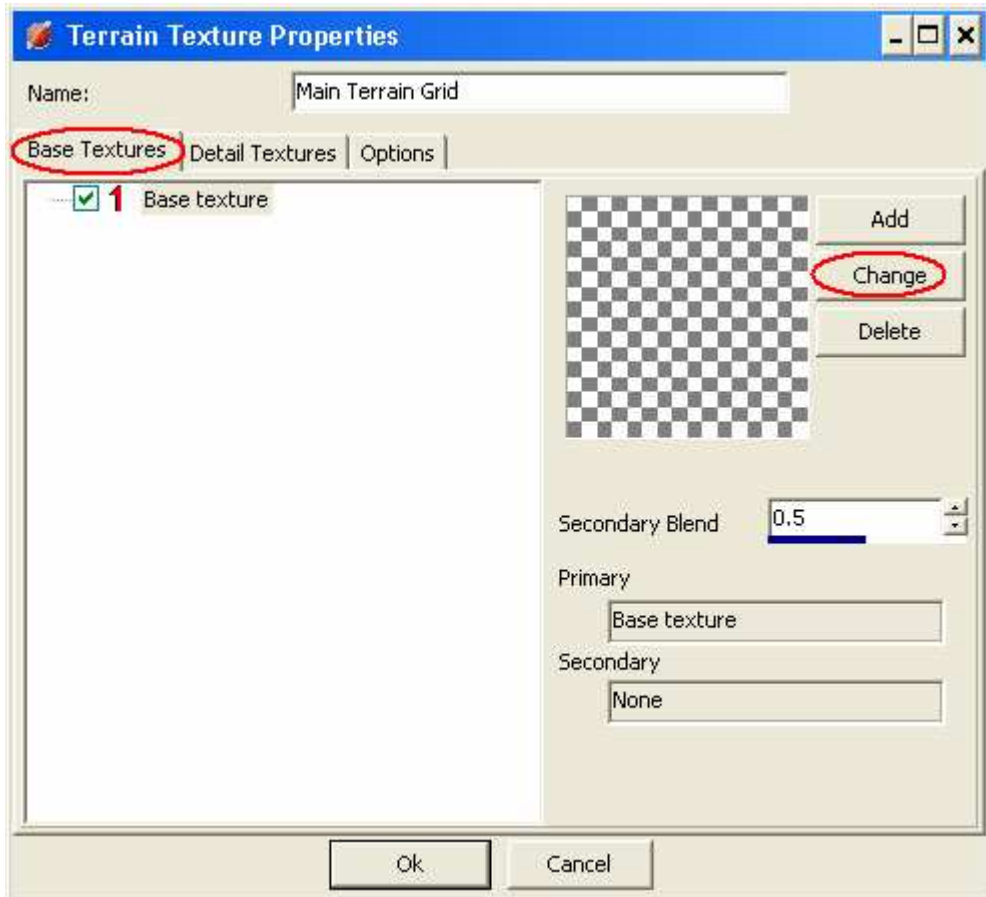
Terrain Texture Properties

Name: Main Terrain Grid

Base Textures | Detail Textures | Options

1 Base texture

Add

Change

Delete

Secondary Blend 0.5

Primary

Base texture

Secondary

None

Ok

Cancel